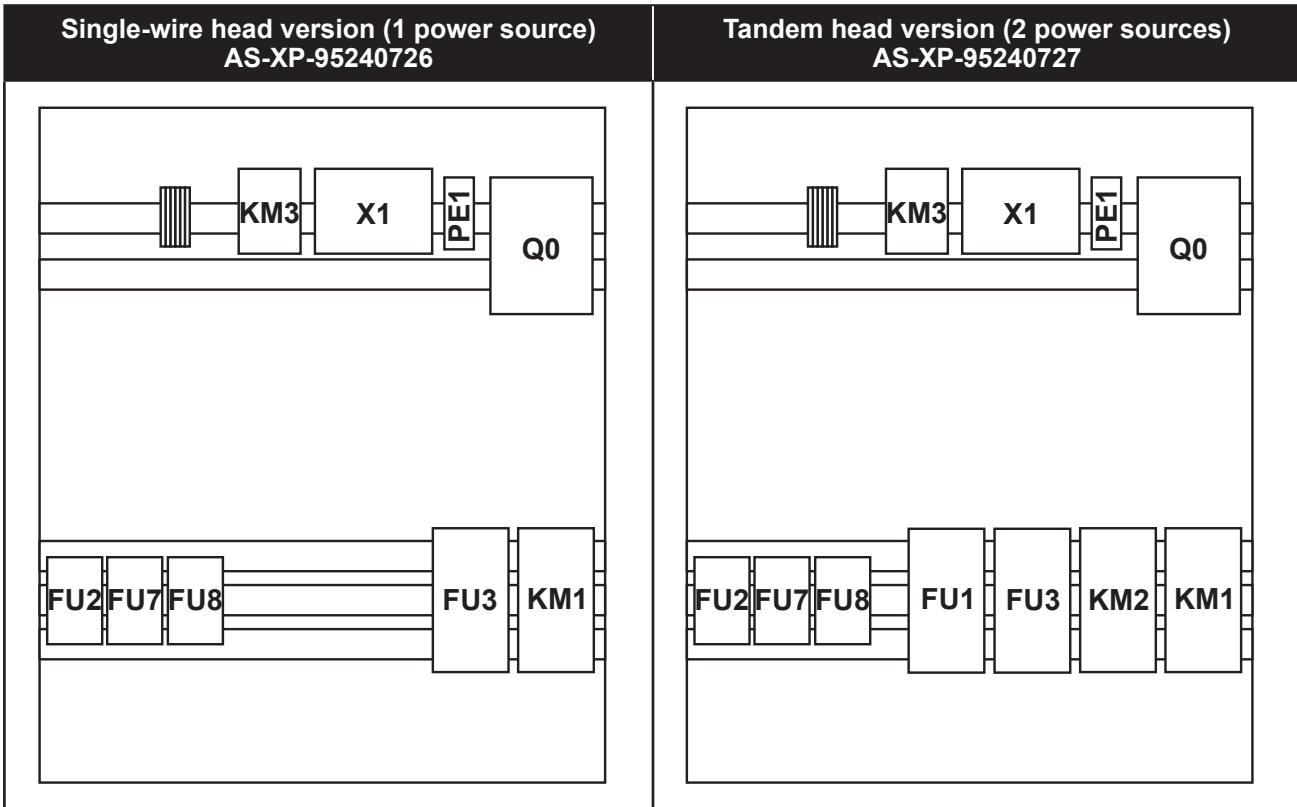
| Single-wire head version (1 power source) AS-XP-95240726 | Tandem head version (2 power sources) AS-XP-95240727 |
|---|---|
| KM3 X1 PE1 Q0 FU2 FU7 FU8 FU3 KM1 | KM3 X1 PE1 Q0 FU2 FU7 FU8 FU1 FU3 KM2 KM1 |